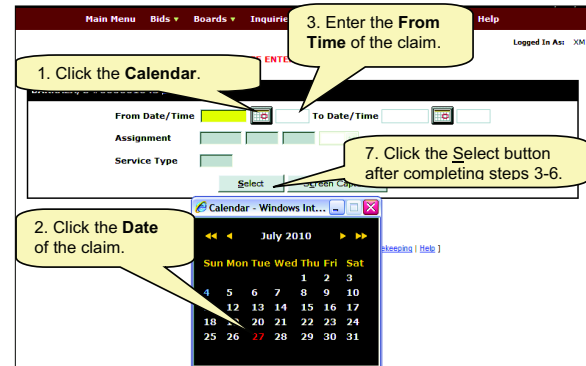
Main Menu Bids ▾ Boards ▾ Inquiri

3. Enter the **From Time** of the claim.

Help

Logged In As: XM

ENTE

1. Click the **Calendar**.

From Date/Time

To Date/Time

Assignment

Service Type

7. Click the Select button after completing steps 3-6.

Select

Screen Cap

2. Click the **Date** of the claim.

Calendar - Windows Int...

◄◄ ◄ July 2010 ► ►►

| Sun | Mon | Tue | Wed | Thu | Fri | Sat |
|---|---|---|---|---|---|---|
| | | | | 1 | 2 | 3 |
| 4 | 5 | 6 | 7 | 8 | 9 | 10 |
| 11 | 12 | 13 | 14 | 15 | 16 | 17 |
| 18 | 19 | 20 | 21 | 22 | 23 | 24 |
| 25 | 26 | 27 | 28 | 29 | 30 | 31 |

keeping | Help ]